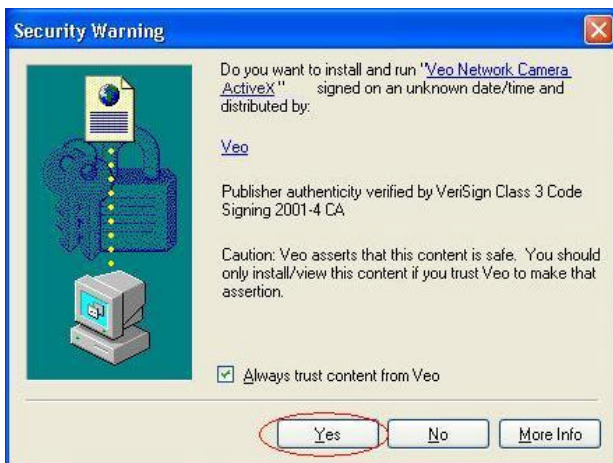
Security Warning

Do you want to install and run "Veo Network Camera ActiveX" signed on an unknown date/time and distributed by:

Veo

Publisher authenticity verified by VeriSign Class 3 Code Signing 2001-4 CA

Caution: Veo asserts that this content is safe. You should only install/view this content if you trust Veo to make that assertion.

Always trust content from Veo

Yes No More Info